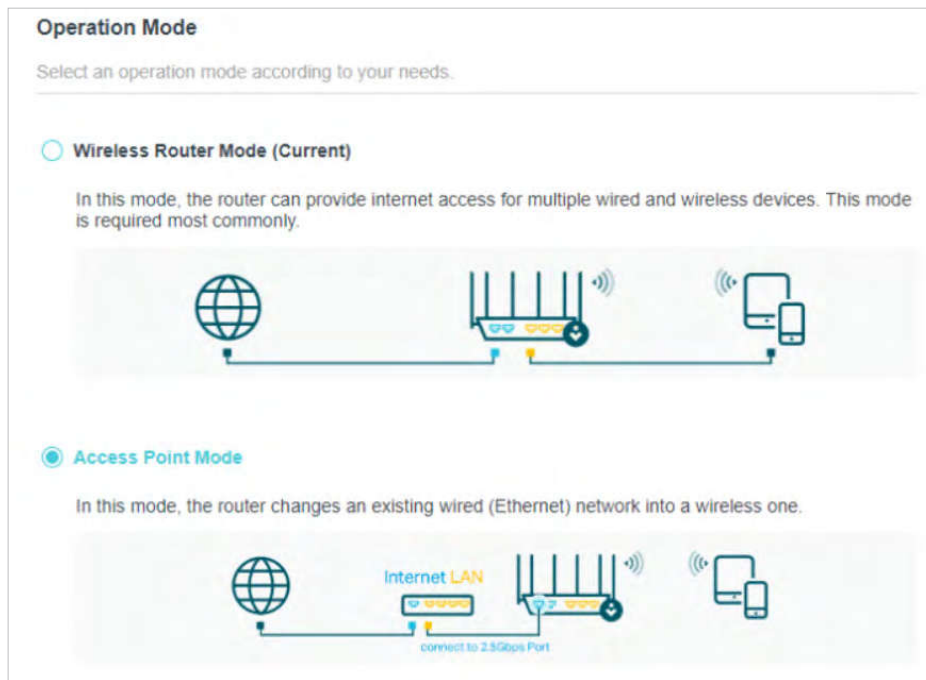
Operation Mode

Select an operation mode according to your needs.

Wireless Router Mode (Current)

In this mode, the router can provide internet access for multiple wired and wireless devices. This mode is required most commonly.

Access Point Mode

In this mode, the router changes an existing wired (Ethernet) network into a wireless one.

Internet LAN

connect to 2.5Gbps Port